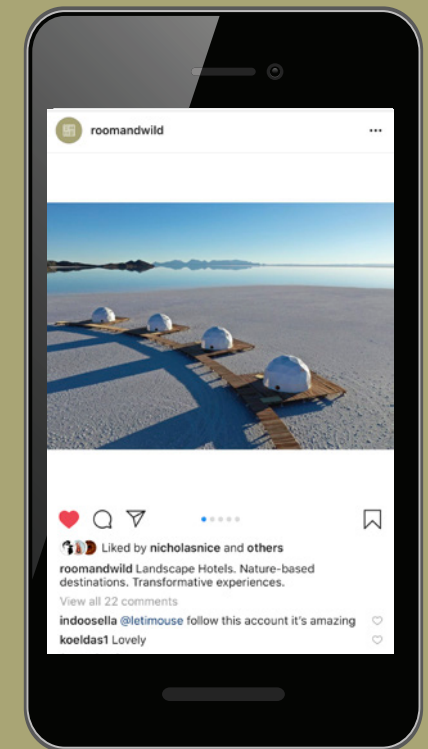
roomandwild

...

Liked by nicholasnice and others

roomandwild Landscape Hotels. Nature-based destinations. Transformative experiences.

View all 22 comments

indoosella @letimouse follow this account it's amazing

koeldas1 Lovely